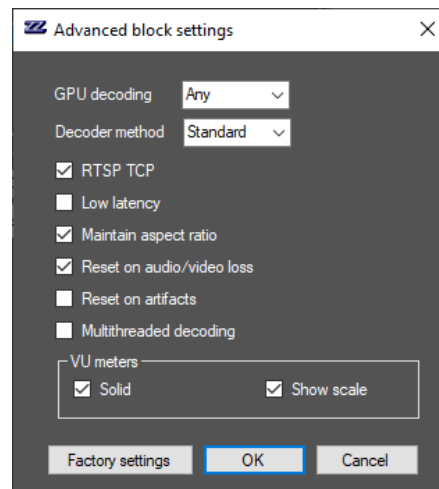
Advanced block settings

×

GPU decoding Any

Decoder method Standard

RTSP TCP

Low latency

Maintain aspect ratio

Reset on audio/video loss

Reset on artifacts

Multithreaded decoding

VU meters

Solid

Show scale

Factory settings

OK

Cancel